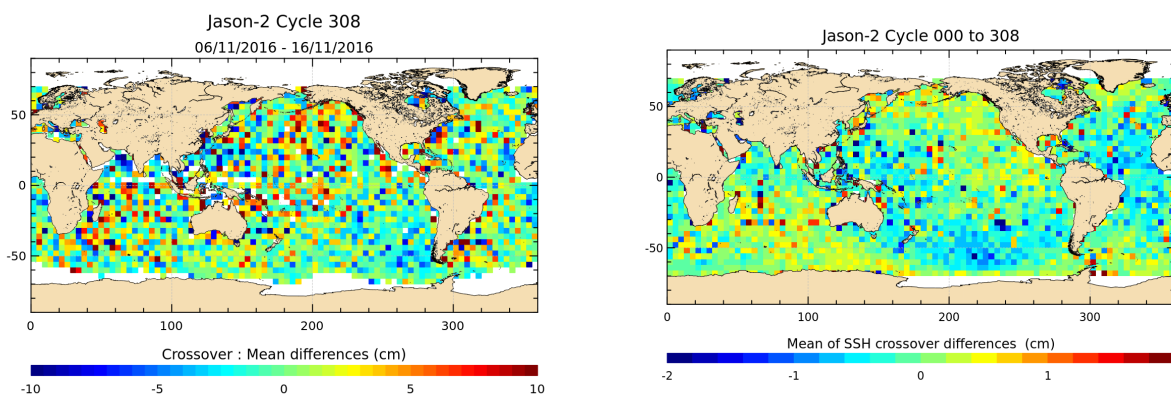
Jason-2 Cycle 308
06/11/2016 - 16/11/2016

50
0
-50
0 100 200 300

Crossover : Mean differences (cm)
-10 -5 0 5 10

Jason-2 Cycle 000 to 308

50
0
-50
0 100 200 300

Mean of SSH crossover differences (cm)
-2 -1 0 1